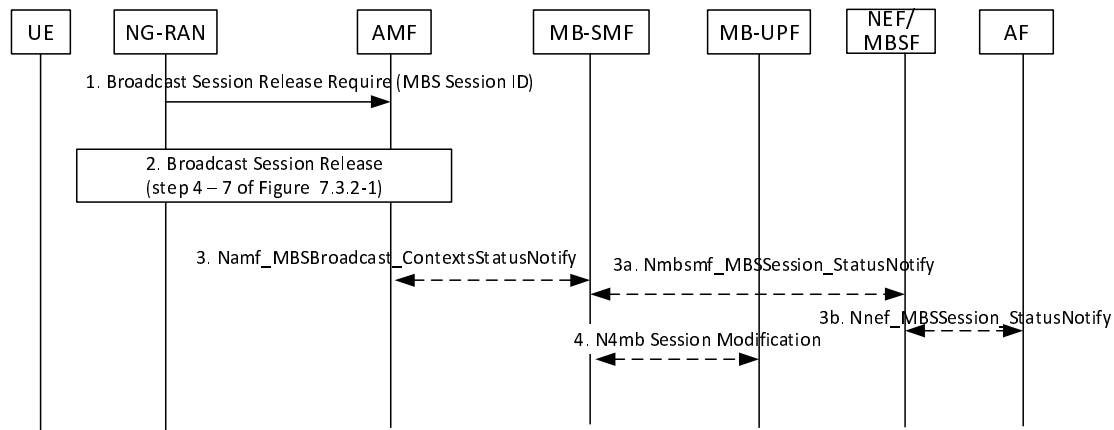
UE NG-RAN AMF MB-SMF MB-UPF NEF/ MBSF AF

1. Broadcast Session Release Require (MBS Session ID)

2. Broadcast Session Release (step 4 – 7 of Figure 7.3.2-1)

3. Namf_MBSBroadcast_ContextsStatusNotify

3a. Nmbsmf_MBSSession_StatusNotify

3b. Nnef_MBSSession_StatusNotify

4. N4mb Session Modification